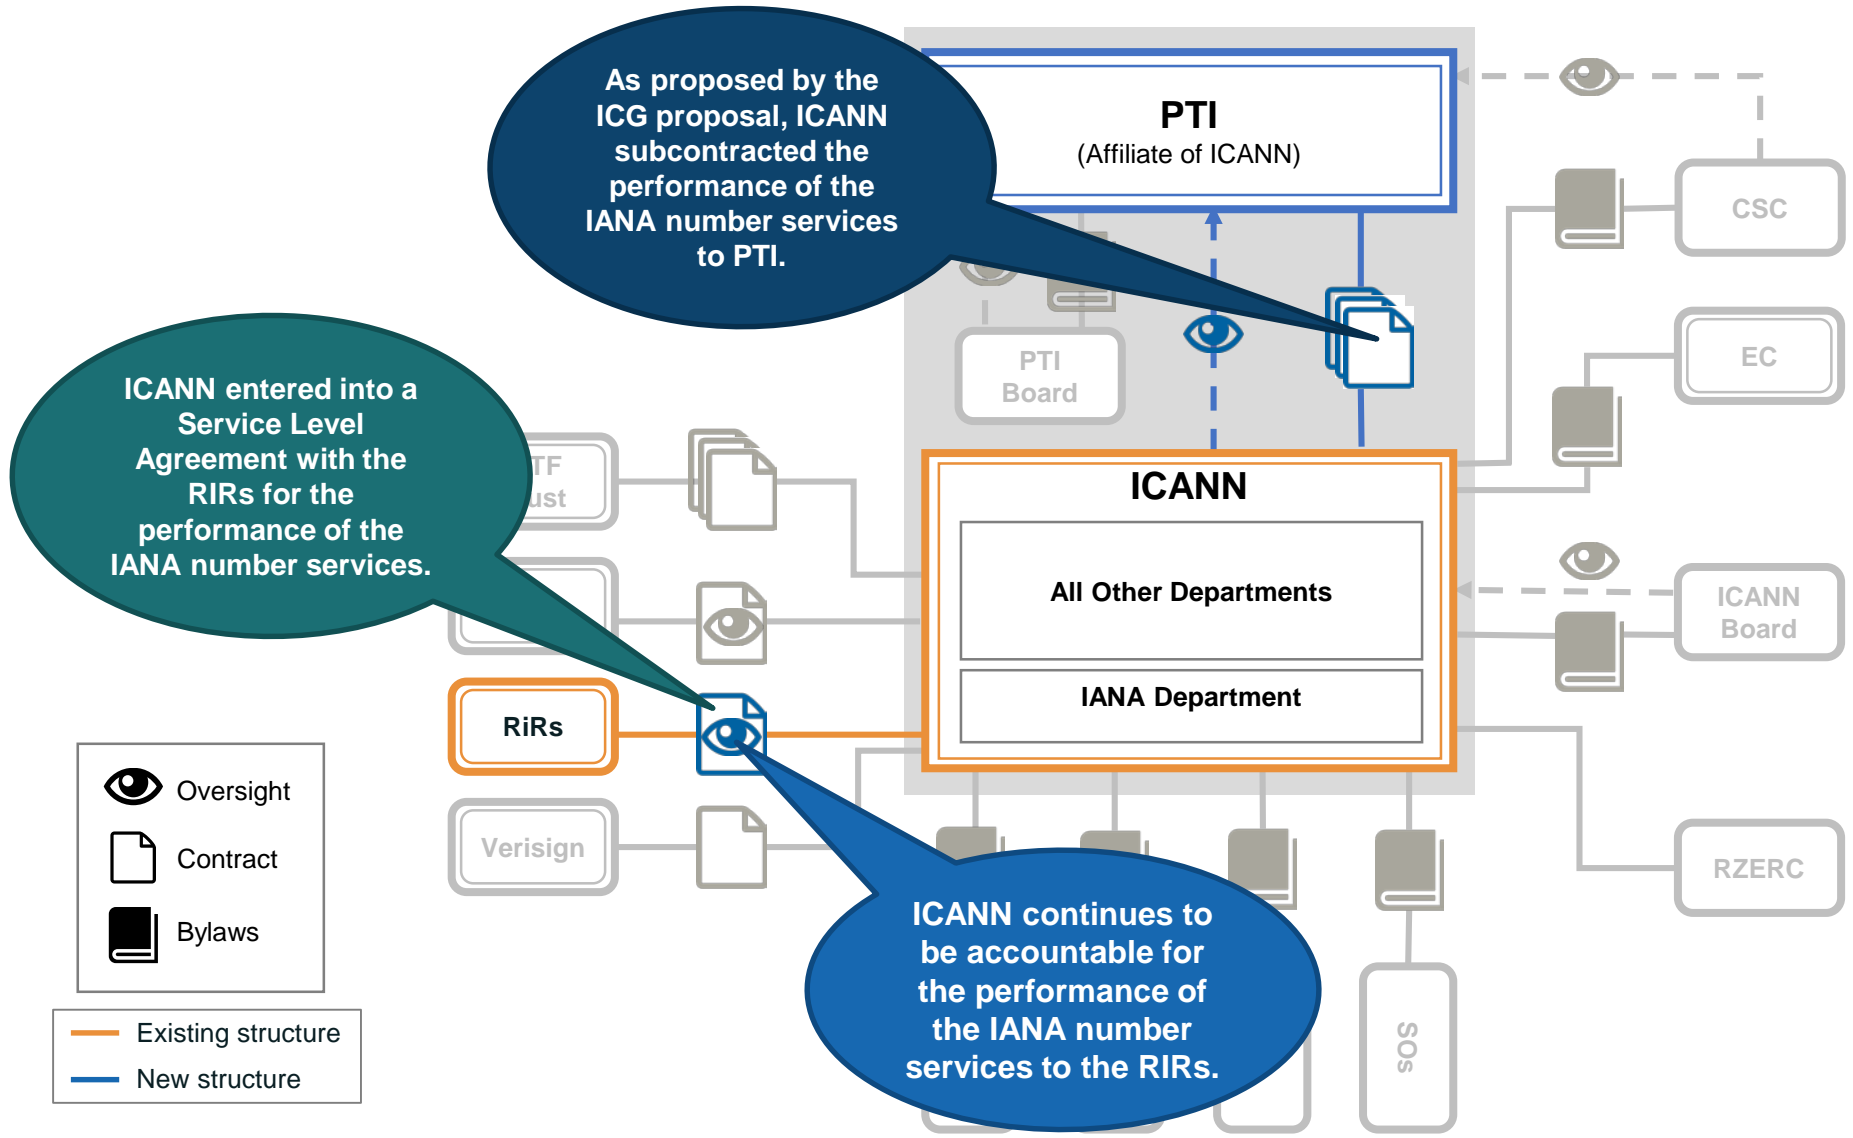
As proposed by the ICG proposal, ICANN subcontracted the performance of the IANA number services to PTI.

PTI
(Affiliate of ICANN)

CSC

PTI Board

EC

ICANN entered into a Service Level Agreement with the RIRs for the performance of the IANA number services.

TF
ust

ICANN

All Other Departments

IANA Department

ICANN Board

RiRs

Verisign

RZERC

Oversight

Contract

Bylaws

Existing structure

New structure

ICANN continues to be accountable for the performance of the IANA number services to the RIRs.

SOs